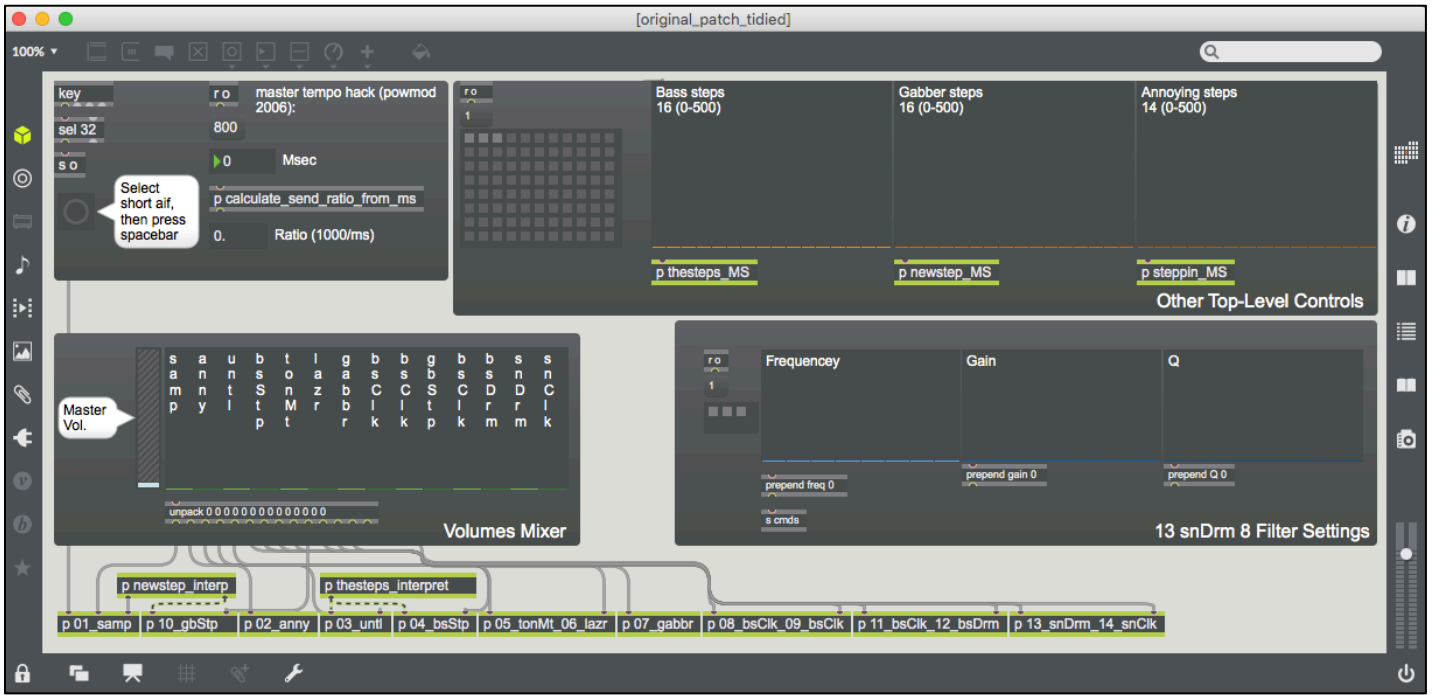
[original_patch_tidied]

100%

key

sel 32

s o

Select short aif, then press spacebar

r o

master tempo hack (powmod 2006):

800

0

Msec

p calculate_send_ratio_from_ms

0.

Ratio (1000/ms)

r o

1

Bass steps
16 (0-500)

Gabber steps
16 (0-500)

Annoying steps
14 (0-500)

p thesteps_MS

p newstep_MS

p steppin_MS

Other Top-Level Controls

Master Vol.

samp anny untl bsStp tonMt lazr gabbr bsClk bsClk gbStp bsClk bsDrm snDrm snClk

unpack 0 0 0 0 0 0 0 0 0 0 0 0 0 0

Volumes Mixer

r o

1

Frequency

Gain

Q

prepend freq 0

prepend gain 0

prepend Q 0

s cmds

13 snDrm 8 Filter Settings

p newstep_interp

p thesteps_interpret

p 01_samp

p 10_gbStp

p 02_anny

p 03_untl

p 04_bsStp

p 05_tonMt_06_lazr

p 07_gabbr

p 08_bsClk_09_bsClk

p 11_bsClk_12_bsDrm

p 13_snDrm_14_snClk